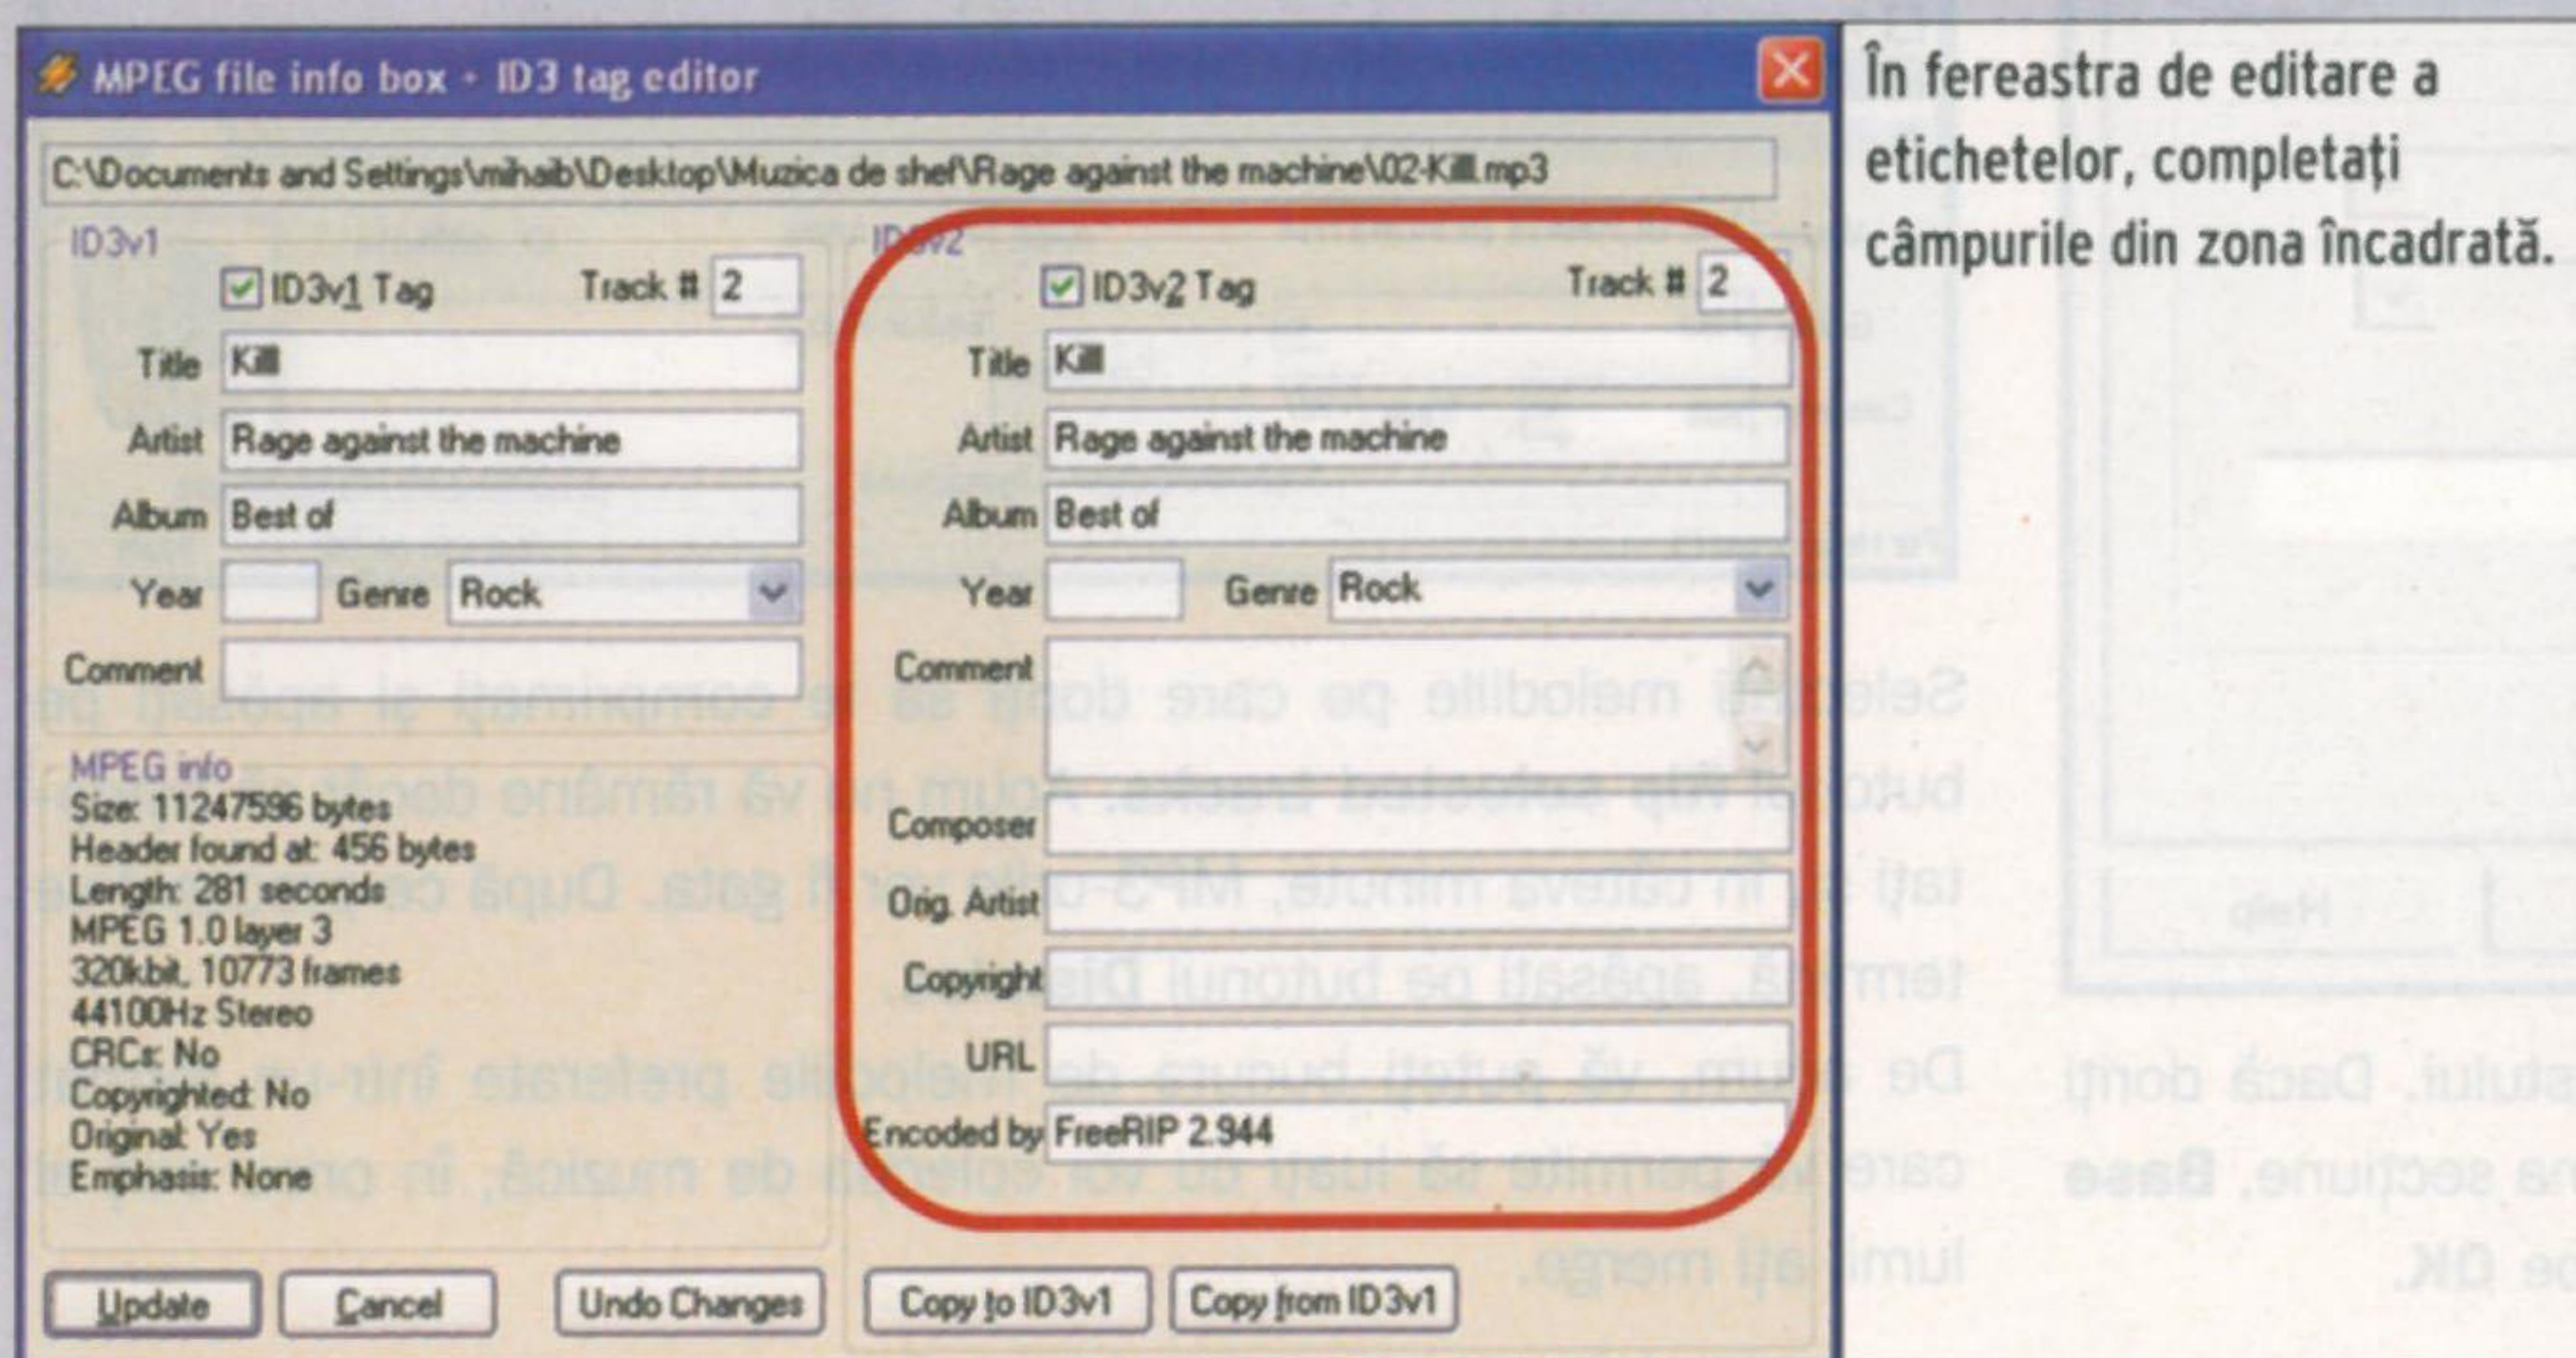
MPEG file info box + ID3 tag editor

C:\Documents and Settings\mihaib\Desktop\Muzica de shef\Rage against the machine\02-Kill.mp3

ID3v1

ID3v1 Tag Track # 2

Title Kill

Artist Rage against the machine

Album Best of

Year Genre Rock

Comment

MPEG info
Size: 11247596 bytes
Header found at: 456 bytes
Length: 281 seconds
MPEG 1.0 layer 3
320kbit, 10773 frames
44100Hz Stereo
CRCs: No
Copyrighted: No
Original: Yes
Emphasis: None

ID3v2

ID3v2 Tag Track # 2

Title Kill

Artist Rage against the machine

Album Best of

Year Genre Rock

Comment

Composer

Orig. Artist

Copyright

URL

Encoded by FreeRIP 2.944

Update Cancel Undo Changes Copy to ID3v1 Copy from ID3v1

În fereastra de editare a etichetelor, completați câmpurile din zona încadrată.